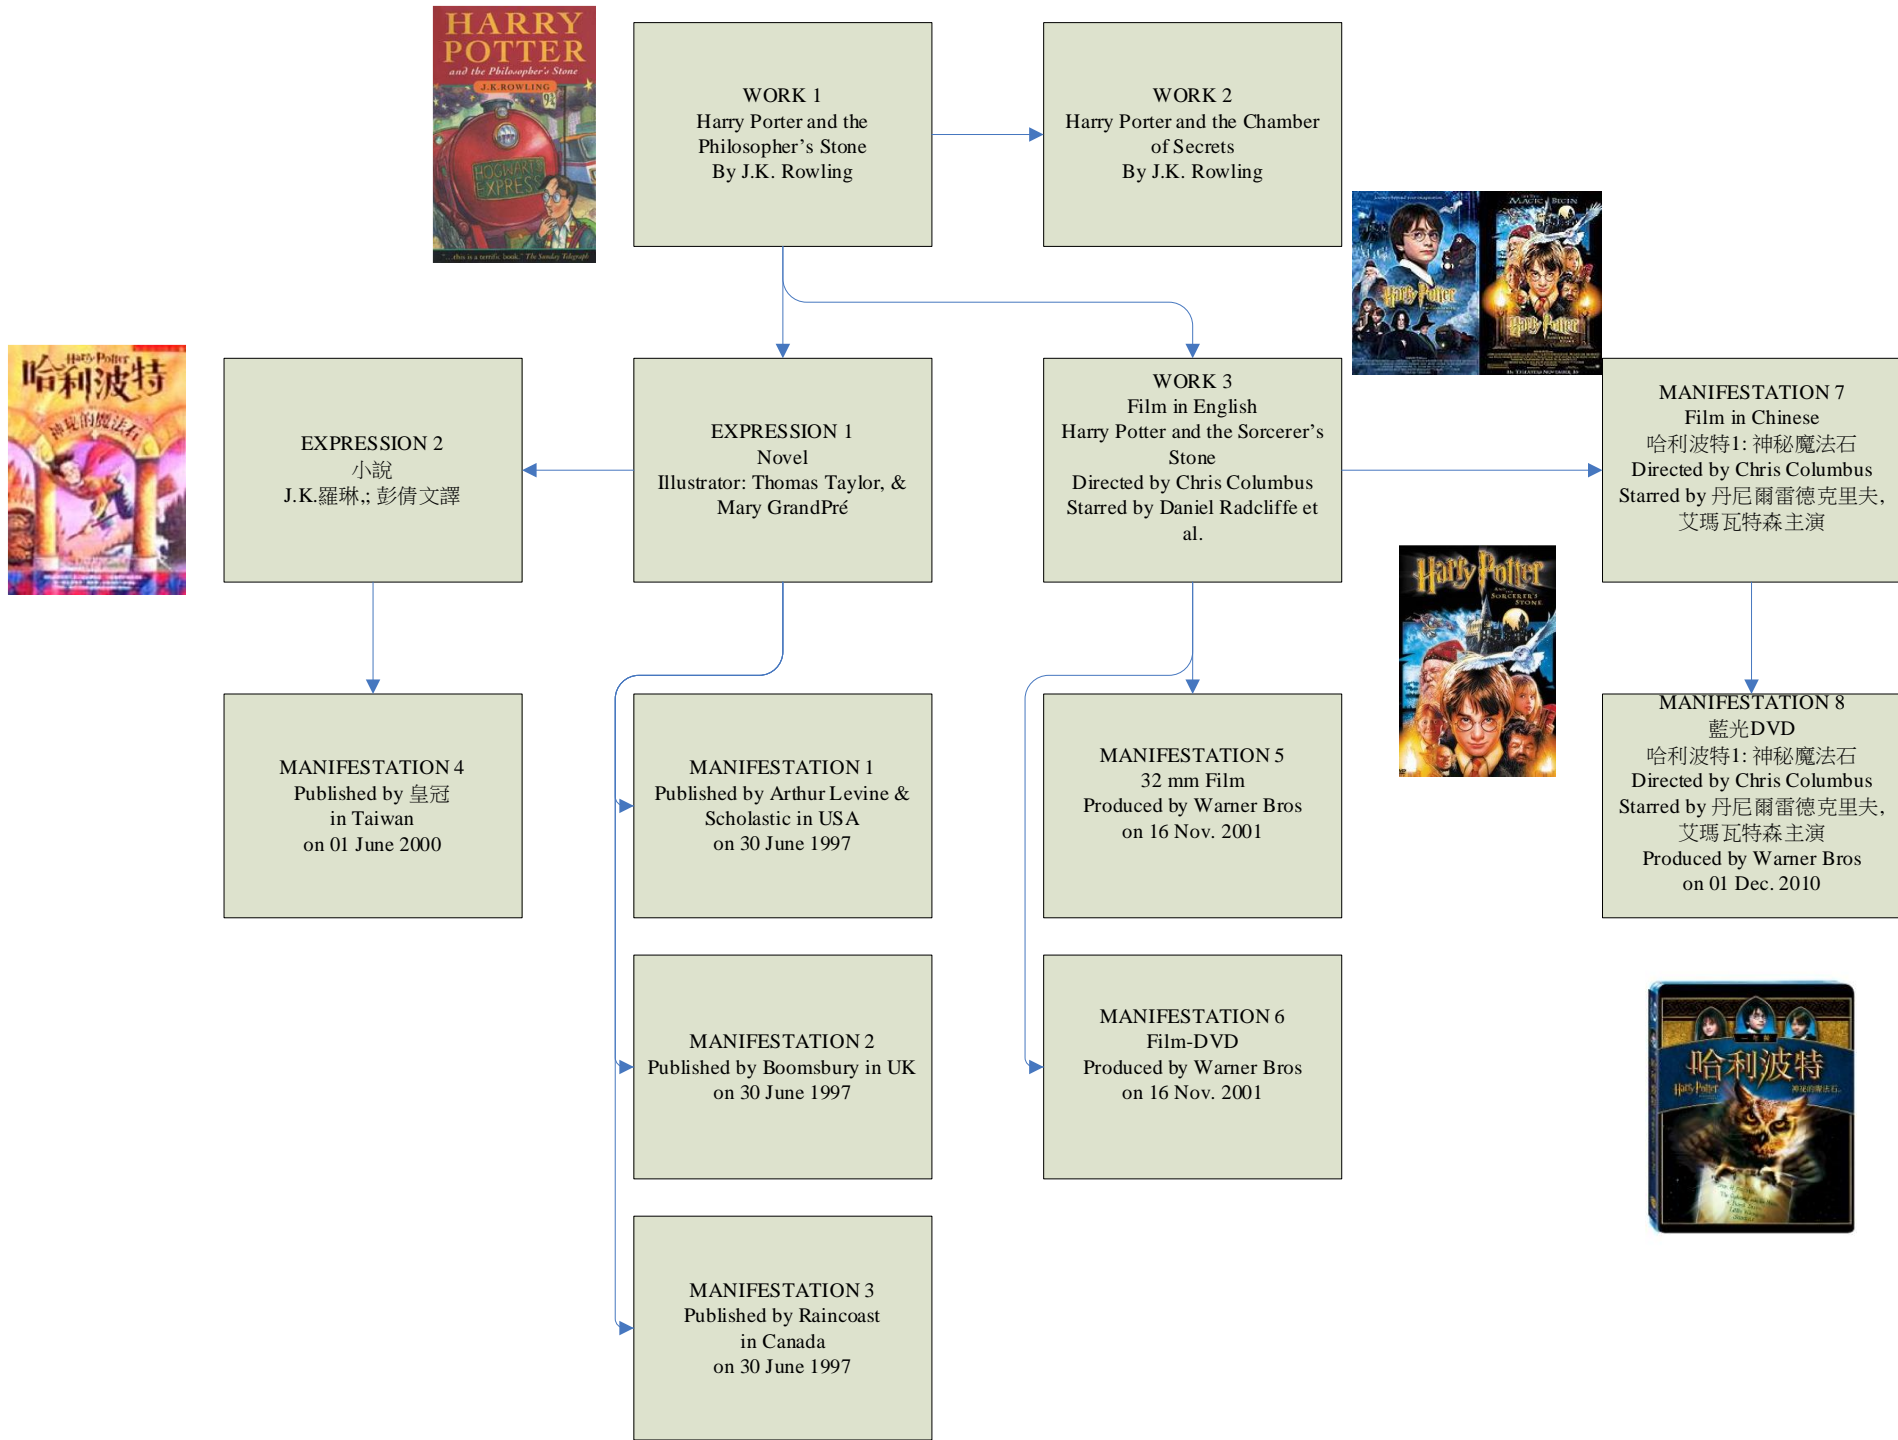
HARRY POTTER
and the Philosopher's Stone
J.K. ROWLING

WORK 1
Harry Porter and the Philosopher's Stone
By J.K. Rowling

WORK 2
Harry Porter and the Chamber of Secrets
By J.K. Rowling

哈利波特
神秘的魔法石

EXPRESSION 2
小說
J.K.羅琳,; 彭倩文譯

EXPRESSION 1
Novel
Illustrator: Thomas Taylor, & Mary GrandPré

WORK 3
Film in English
Harry Potter and the Sorcerer's Stone
Directed by Chris Columbus
Starred by Daniel Radcliffe et al.

MANIFESTATION 7
Film in Chinese
哈利波特1: 神秘魔法石
Directed by Chris Columbus
Starred by 丹尼爾雷德克里夫, 艾瑪瓦特森主演

Harry Potter

MANIFESTATION 4
Published by 皇冠
in Taiwan
on 01 June 2000

MANIFESTATION 1
Published by Arthur Levine & Scholastic in USA
on 30 June 1997

MANIFESTATION 5
32 mm Film
Produced by Warner Bros
on 16 Nov. 2001

MANIFESTATION 8
藍光DVD
哈利波特1: 神秘魔法石
Directed by Chris Columbus
Starred by 丹尼爾雷德克里夫, 艾瑪瓦特森主演
Produced by Warner Bros
on 01 Dec. 2010

MANIFESTATION 2
Published by Boomsbury in UK
on 30 June 1997

MANIFESTATION 6
Film-DVD
Produced by Warner Bros
on 16 Nov. 2001

哈利波特

MANIFESTATION 3
Published by Raincoast
in Canada
on 30 June 1997